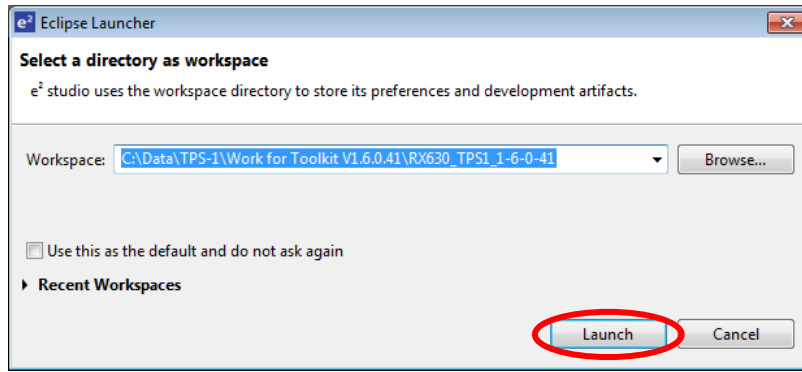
$e^2$ Eclipse Launcher

Select a directory as workspace

$e^2$ studio uses the workspace directory to store its preferences and development artifacts.

Workspace: C:\Data\TPS-1\Work for Toolkit V1.6.0.41\RX630_TPS1_1-6-0-41

Browse...

Use this as the default and do not ask again

Recent Workspaces

Launch

Cancel